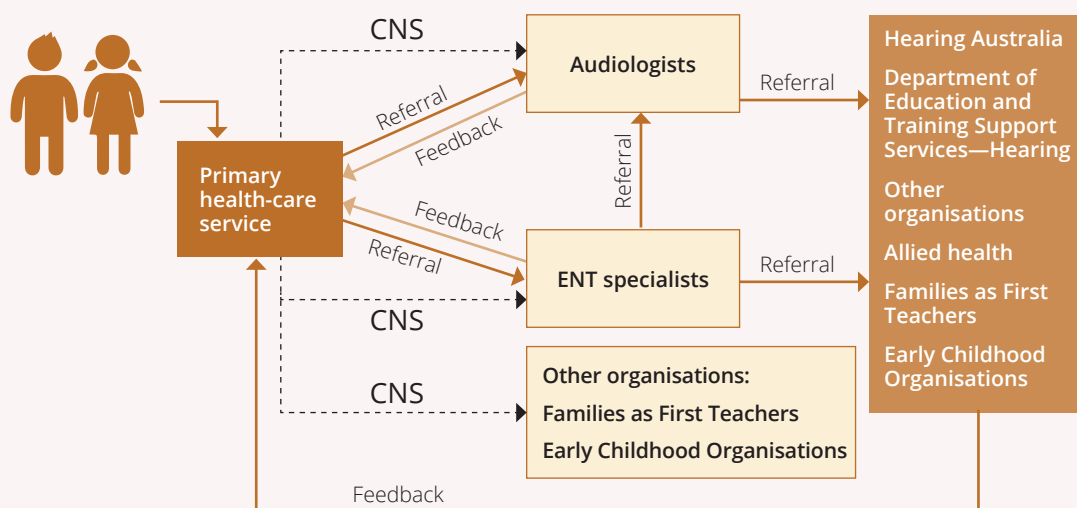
CNS

Audiologists

Referral

Referral

Feedback

Primary health-care service

Feedback

Referral

Referral

ENT specialists

Referral

CNS

CNS

Other organisations:

Families as First Teachers

Early Childhood Organisations

Feedback

Hearing Australia

Department of Education and Training Support Services—Hearing

Other organisations

Allied health

Families as First Teachers

Early Childhood Organisations